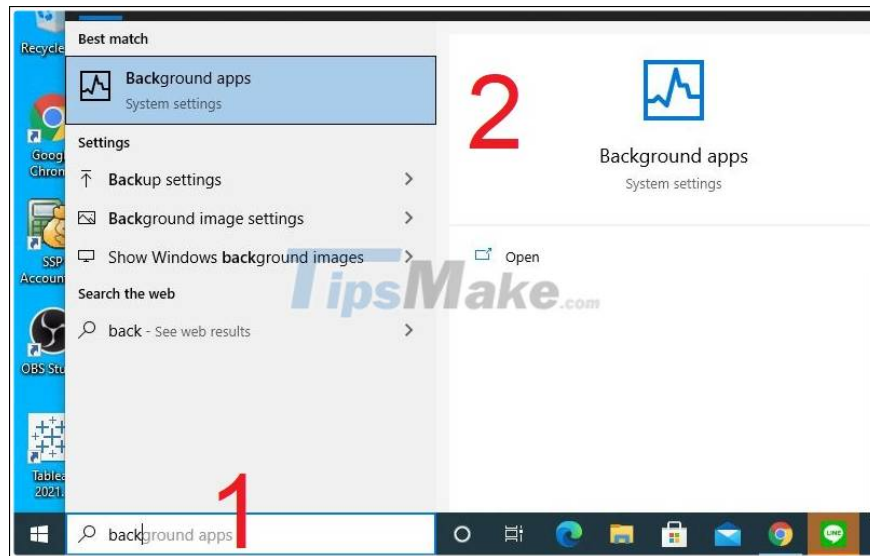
Recycle

Goog Chron

SSP Accoun

OBS Stu

Table 2021.

Best match

Background apps
System settings

Settings

Backup settings

Background image settings

Show Windows background images

Search the web

back - See web results

2

Background apps
System settings

Open

TipsMake.com

1

background apps